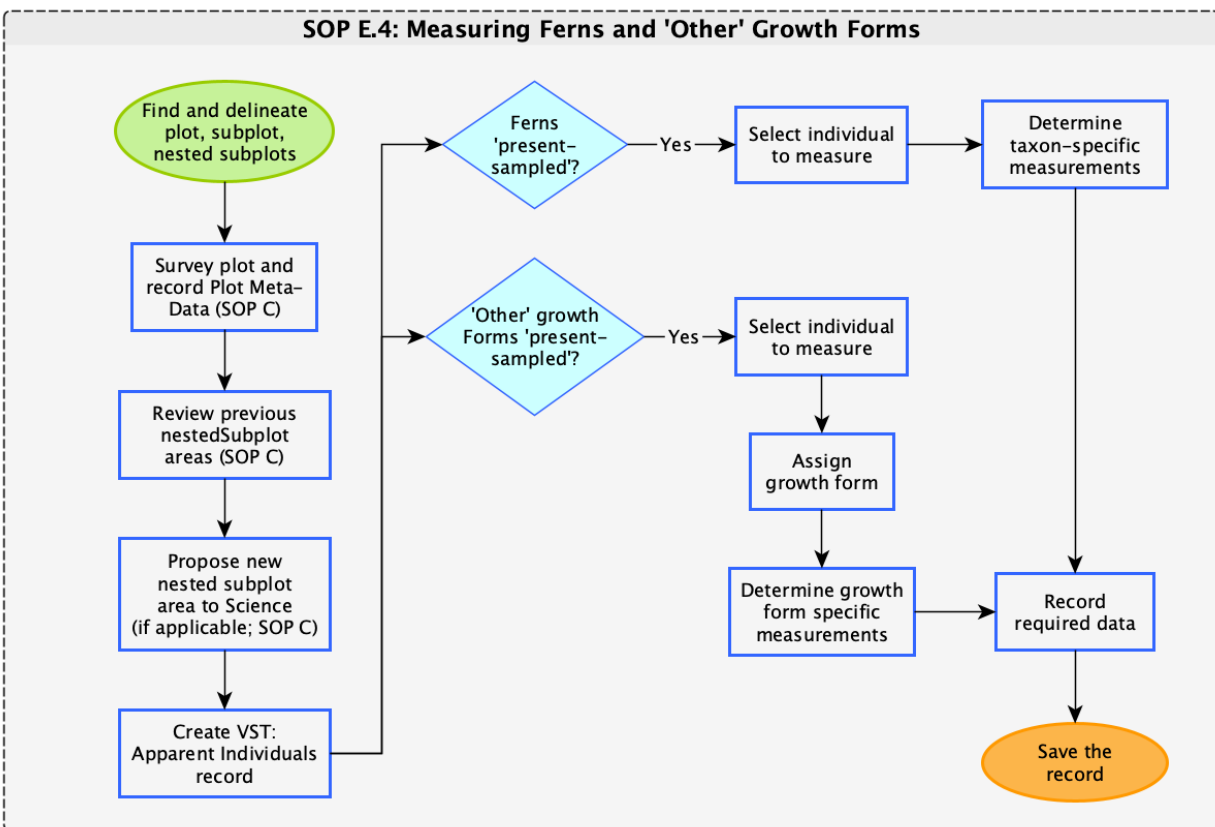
SOP E.4: Measuring Ferns and 'Other' Growth Forms

Find and delineate plot, subplot, nested subplots

Survey plot and record Plot Meta-Data (SOP C)

Review previous nestedSubplot areas (SOP C)

Propose new nested subplot area to Science (if applicable; SOP C)

Create VST: Apparent Individuals record

Ferns 'present-sampled'?

Yes

Select individual to measure

Determine taxon-specific measurements

'Other' growth Forms 'present-sampled'?

Yes

Select individual to measure

Assign growth form

Determine growth form specific measurements

Record required data

Save the record